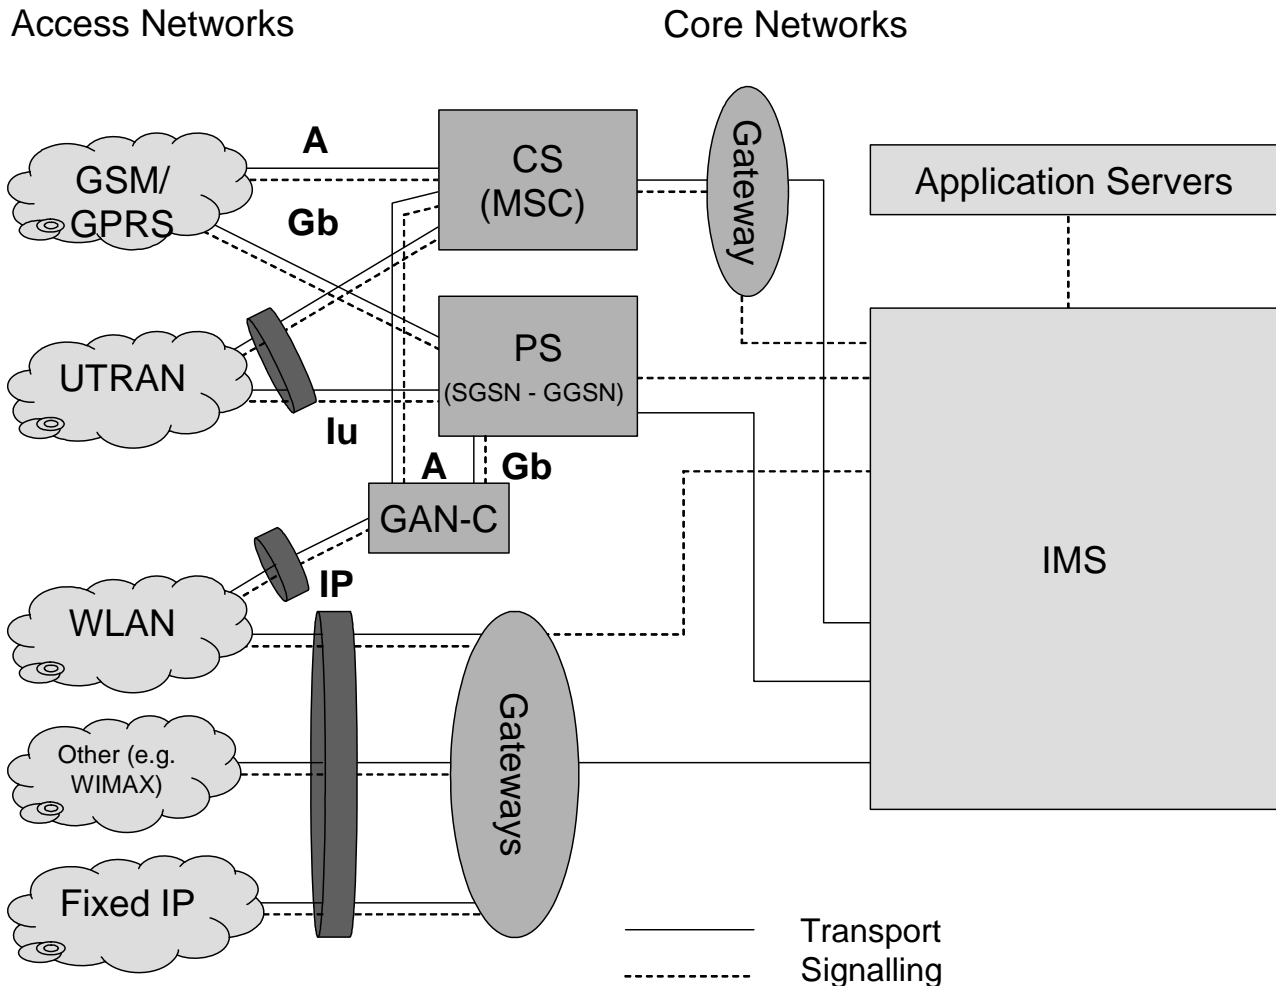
Access Networks

Core Networks

GSM/ GPRS

A

Gb

CS (MSC)

Gateway

Application Servers

UTRAN

PS (SGSN - GGSN)

Iu

A

Gb

GAN-C

IMS

WLAN

IP

Other (e.g. WIMAX)

Gateways

Fixed IP

Transport

Signalling